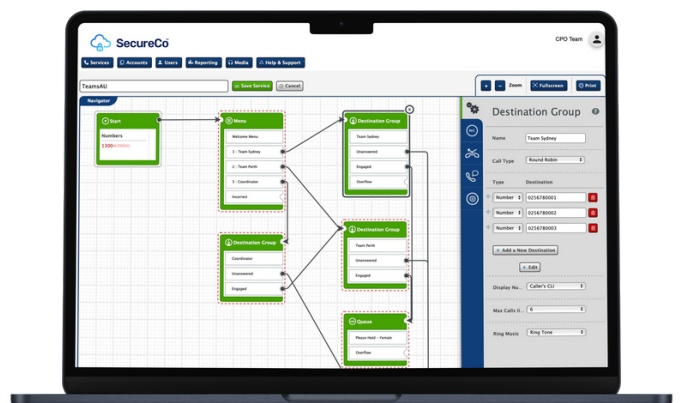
SecureCo

CPO Team

Services
Accounts
Users
Reporting
Media
Help & Support

TeamsAU
Save Service
Cancel

+
−
Zoom
Fullscreen
Print

Navigator

Start
Numbers
1300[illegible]

Menu
Welcome Menu
1 - Team Sydney
2 - Team Perth
3 - Coordinator
Incorrect

Destination Group
Coordinator
Unanswered
Engaged

Destination Group
Team Sydney
Unanswered
Engaged
Overflow

Destination Group
Team Perth
Unanswered
Engaged

Queue
Please Hold - Female
Overflow

Destination Group

Name
Team Sydney

Call Type
Round Robin

Type
Destination
Number
0256780001
Number
0256780002
Number
0256780003

Add a New Destination
Edit

Display Nu...
Caller's CLI

Max Calls il...
6

Ring Music
Ring Tone